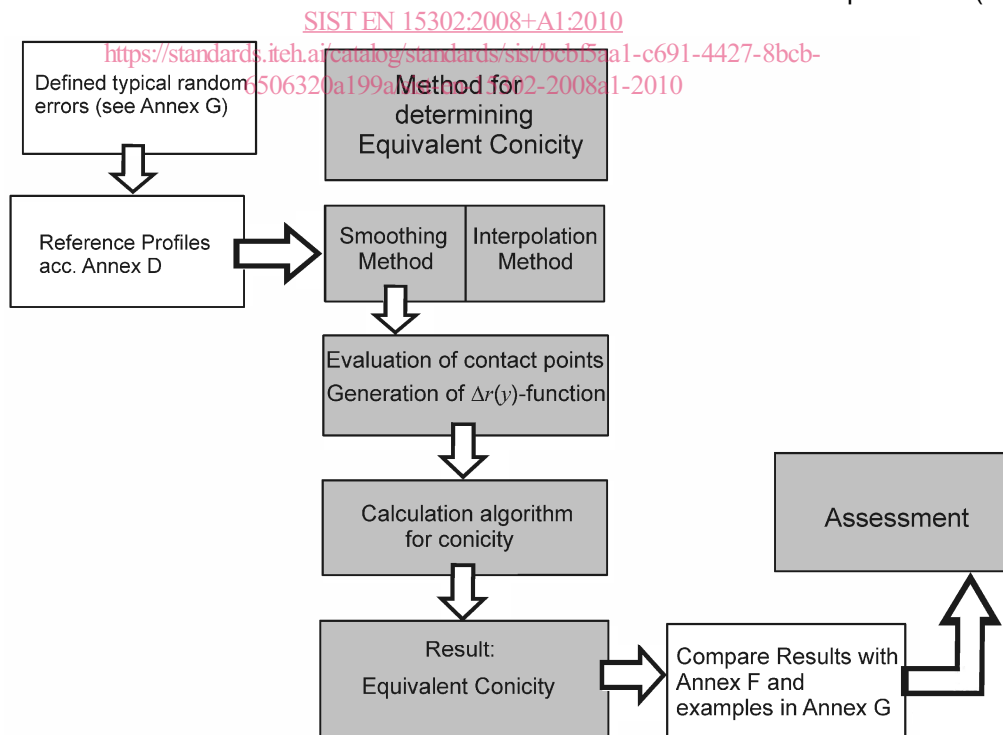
SIST EN 15302:2008+A1:2010
https://standards.iteh.ai/catalog/standards/sist/bcbf5aa1-c691-4427-8bcb-6506320a199a/sist-en-15302-2008a1-2010

Defined typical random errors (see Annex G)

Method for determining Equivalent Conicity

Reference Profiles acc. Annex D

Smoothing Method

Interpolation Method

Evaluation of contact points
Generation of $\Delta r(y)$-function

Calculation algorithm for conicity

Result:
Equivalent Conicity

Compare Results with Annex F and examples in Annex G

Assessment